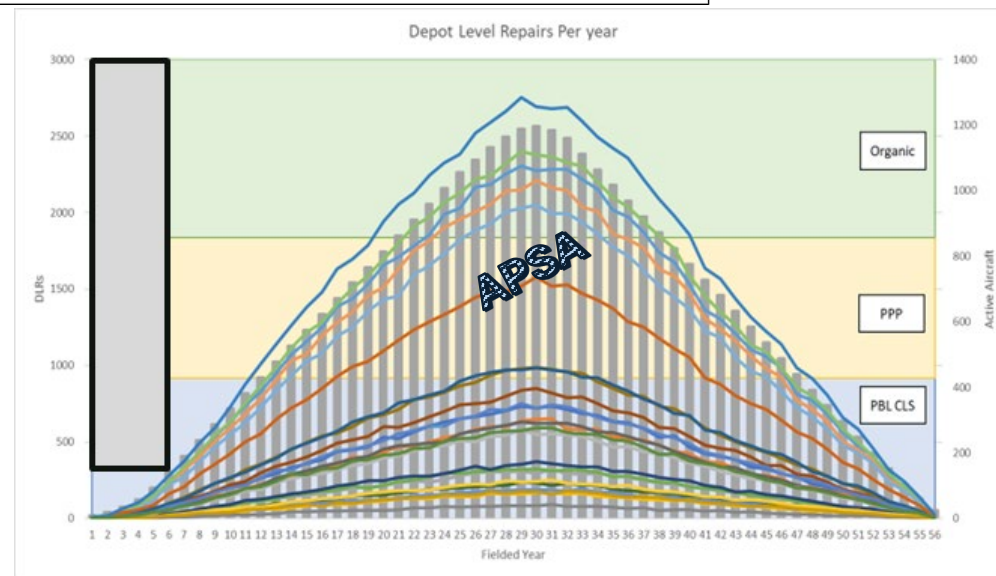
Depot Level Repairs Per year

3000
2500
2000
1500
1000
500
0

DLRs

1400
1200
1000
800
600
400
200
0

Active Aircraft

Organic

PPP

PBL CLS

APSA

1 2 3 4 5 6 7 8 9 10 11 12 13 14 15 16 17 18 19 20 21 22 23 24 25 26 27 28 29 30 31 32 33 34 35 36 37 38 39 40 41 42 43 44 45 46 47 48 49 50 51 52 53 54 55 56

Fielded Year